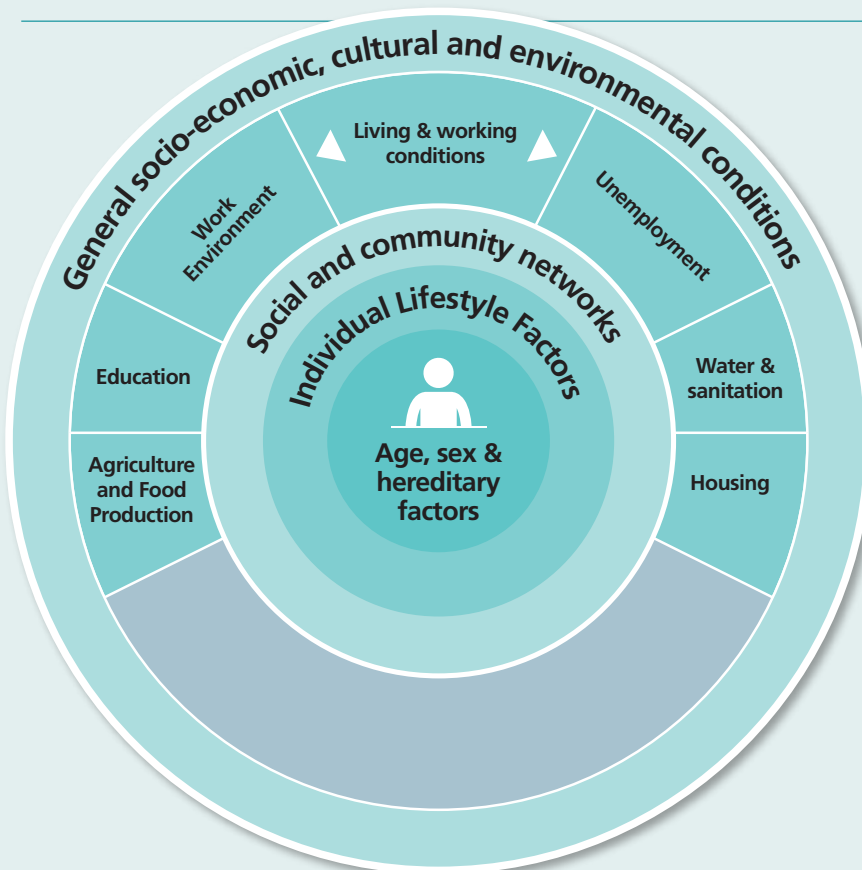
General socio-economic, cultural and environmental conditions

Living & working conditions

Work Environment

Unemployment

Education

Water & sanitation

Agriculture and Food Production

Housing

Social and community networks

Individual Lifestyle Factors

Age, sex & hereditary factors